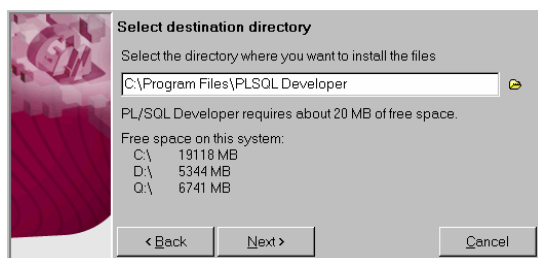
Select destination directory

Select the directory where you want to install the files

C:\Program Files\PLSQL Developer

PL/SQL Developer requires about 20 MB of free space.

Free space on this system:
C:\ 19118 MB
D:\ 5344 MB
Q:\ 6741 MB

< Back
Next >
Cancel